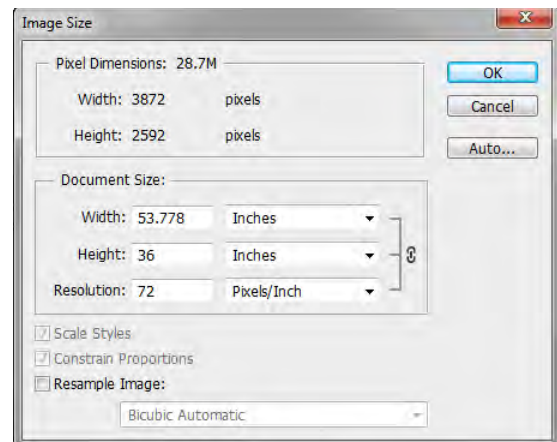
Image Size

Pixel Dimensions: 28.7M

Width: 3872 pixels

Height: 2592 pixels

OK

Cancel

Auto...

Document Size:

Width: 53.778 Inches

Height: 36 Inches

Resolution: 72 Pixels/Inch

Scale Styles

Constrain Proportions

Resample Image:

Bicubic Automatic